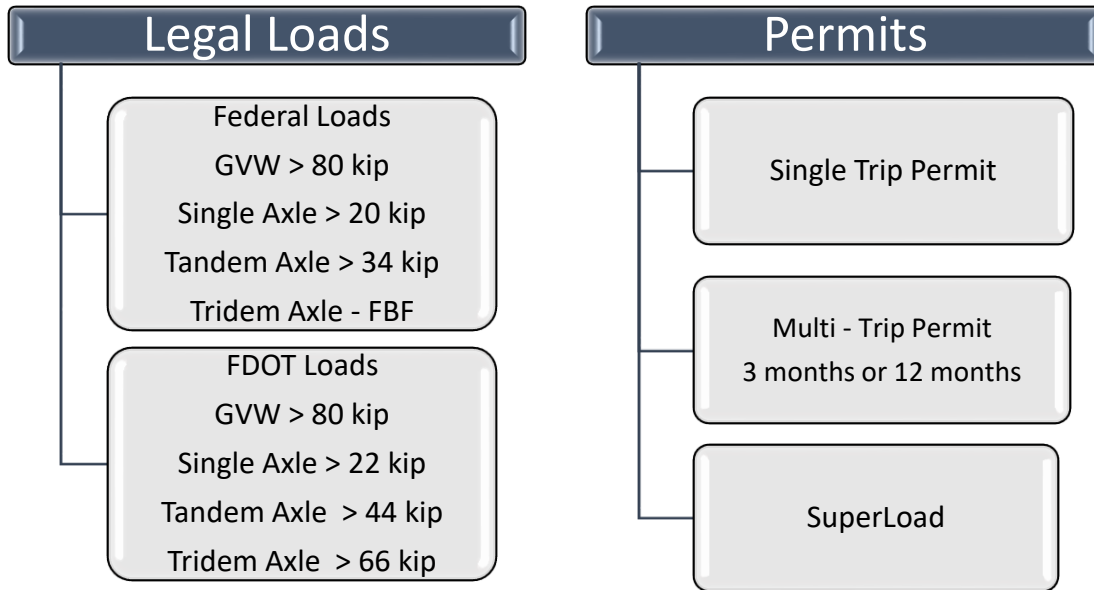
Legal Loads

Federal Loads
GVW > 80 kip
Single Axle > 20 kip
Tandem Axle > 34 kip
Tridem Axle - FBF

FDOT Loads
GVW > 80 kip
Single Axle > 22 kip
Tandem Axle > 44 kip
Tridem Axle > 66 kip

Permits

Single Trip Permit

Multi - Trip Permit
3 months or 12 months

SuperLoad